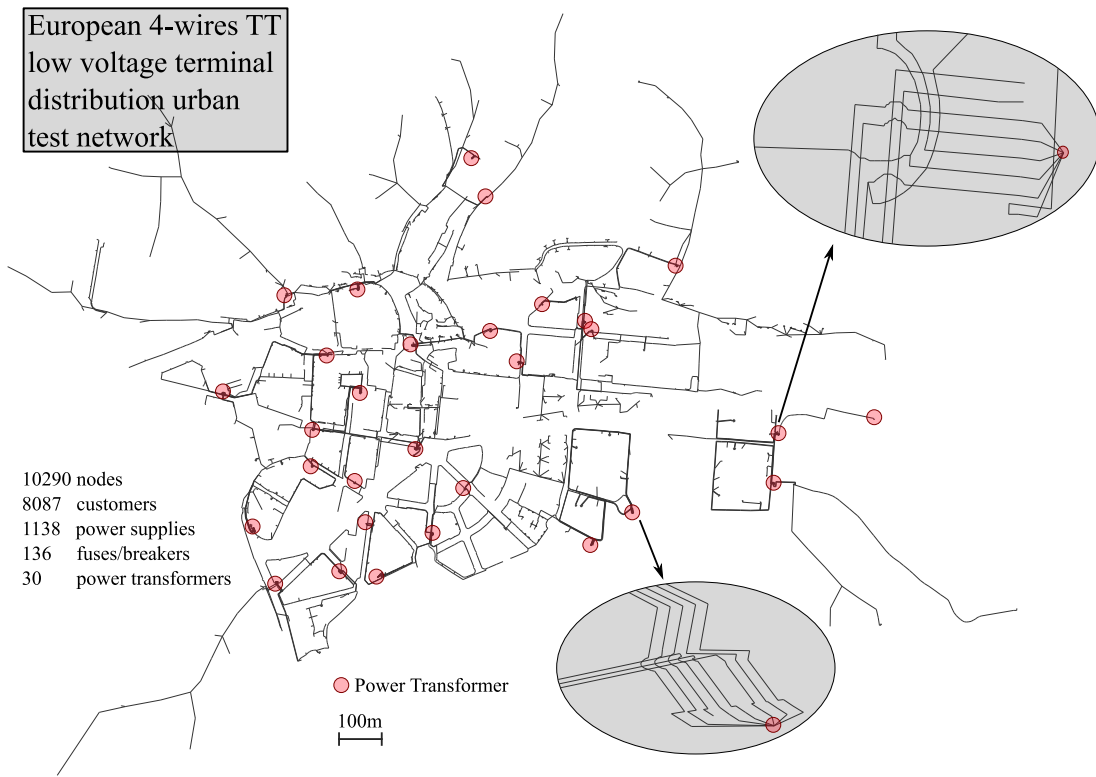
European 4-wires TT low voltage terminal distribution urban test network

| | |
|---|---|
| 10290 | nodes |
| 8087 | customers |
| 1138 | power supplies |
| 136 | fuses/breakers |
| 30 | power transformers |

Power Transformer

100m